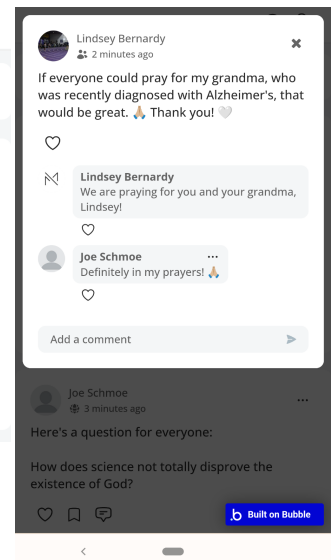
Lindsey Bernardy
2 minutes ago

If everyone could pray for my grandma, who was recently diagnosed with Alzheimer's, that would be great. 🙏 Thank you! 🤍

Lindsey Bernardy
We are praying for you and your grandma, Lindsey!

Joe Schmoe
Definitely in my prayers! 🙏

Add a comment

Joe Schmoe
3 minutes ago

Here's a question for everyone:

How does science not totally disprove the existence of God?

Built on Bubble